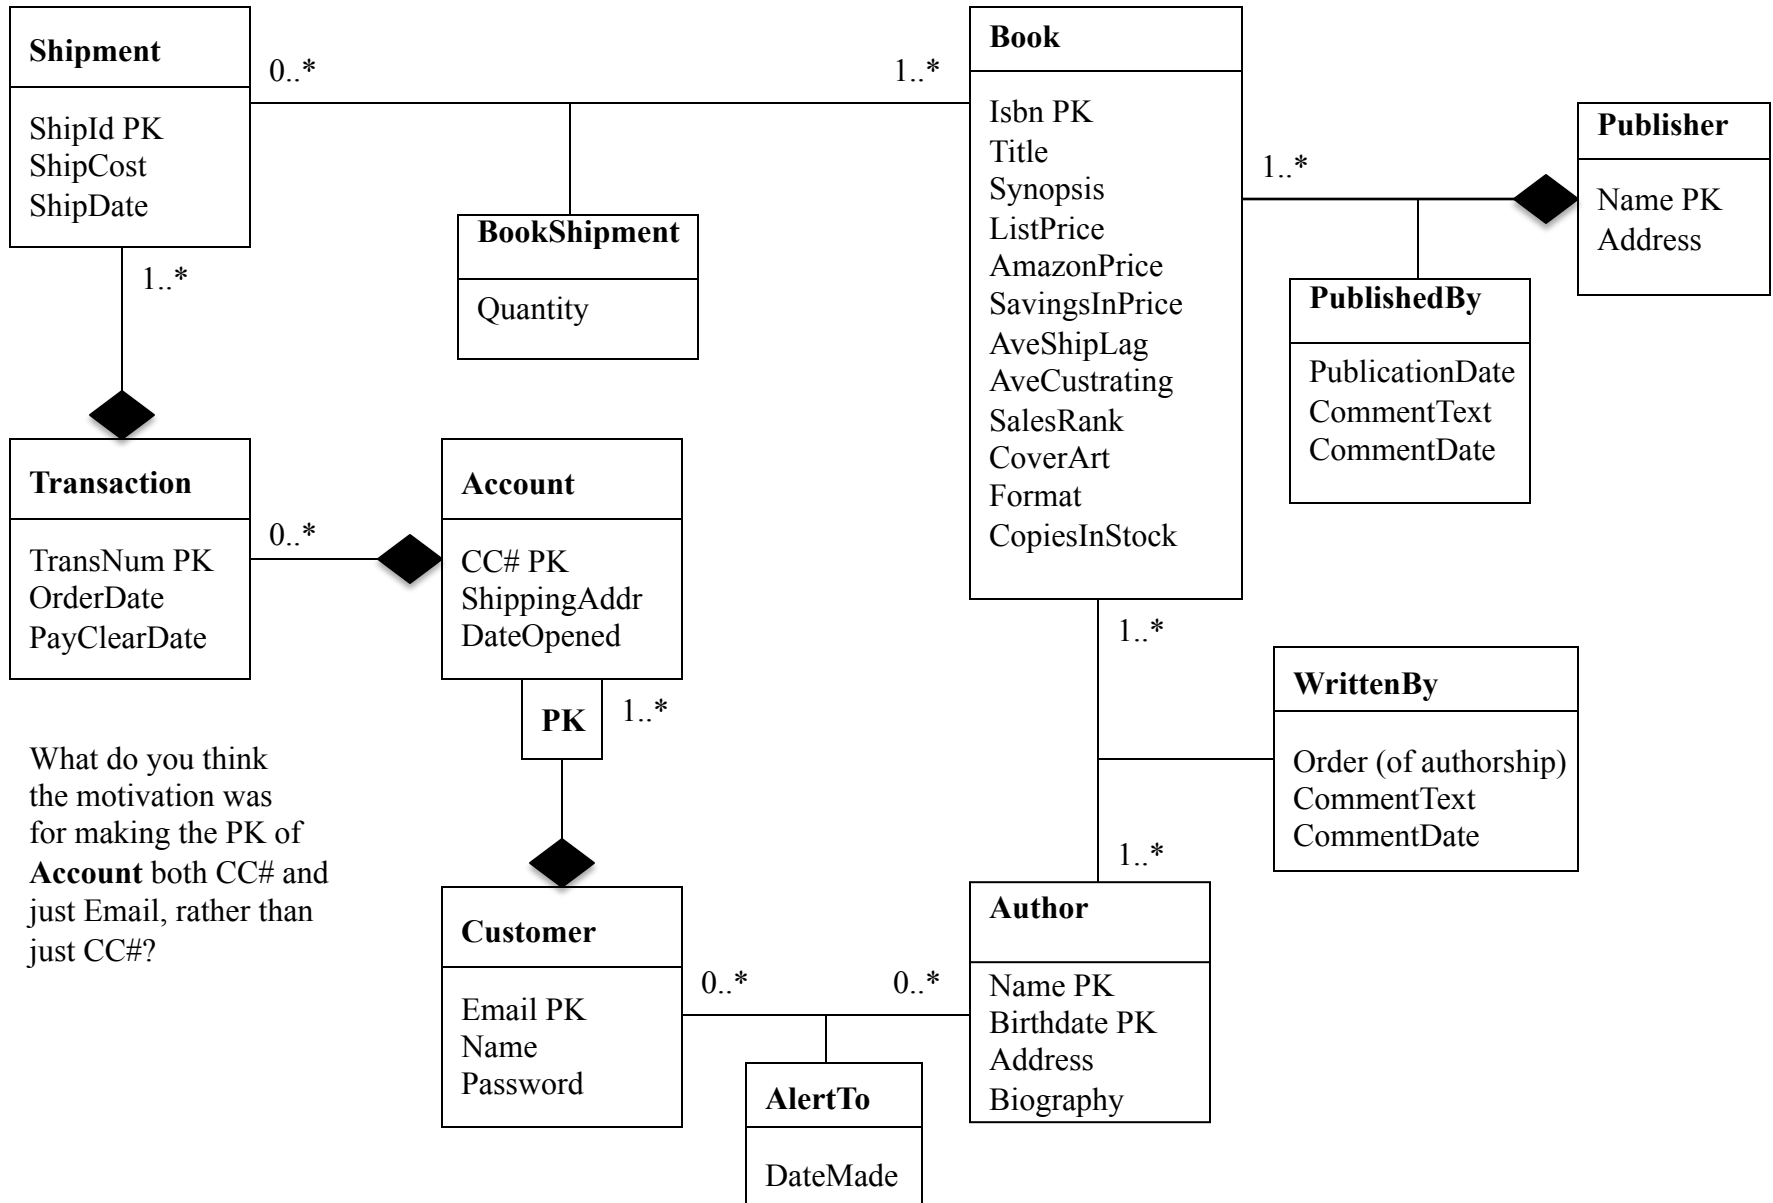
**Shipment**

ShipId PK
ShipCost
ShipDate

0..*

1..*

**Book**

Isbn PK
Title
Synopsis
ListPrice
AmazonPrice
SavingsInPrice
AveShipLag
AveCustrating
SalesRank
CoverArt
Format
CopiesInStock

**BookShipment**

Quantity

1..*

**Publisher**

Name PK
Address

**PublishedBy**

PublicationDate
CommentText
CommentDate

1..*

**Transaction**

TransNum PK
OrderDate
PayClearDate

0..*

**Account**

CC# PK
ShippingAddr
DateOpened

**PK**

1..*

1..*

**WrittenBy**

Order (of authorship)
CommentText
CommentDate

1..*

What do you think the motivation was for making the PK of **Account** both CC# and just Email, rather than just CC#?

**Customer**

Email PK
Name
Password

0..*

0..*

**Author**

Name PK
Birthdate PK
Address
Biography

**AlertTo**

DateMade